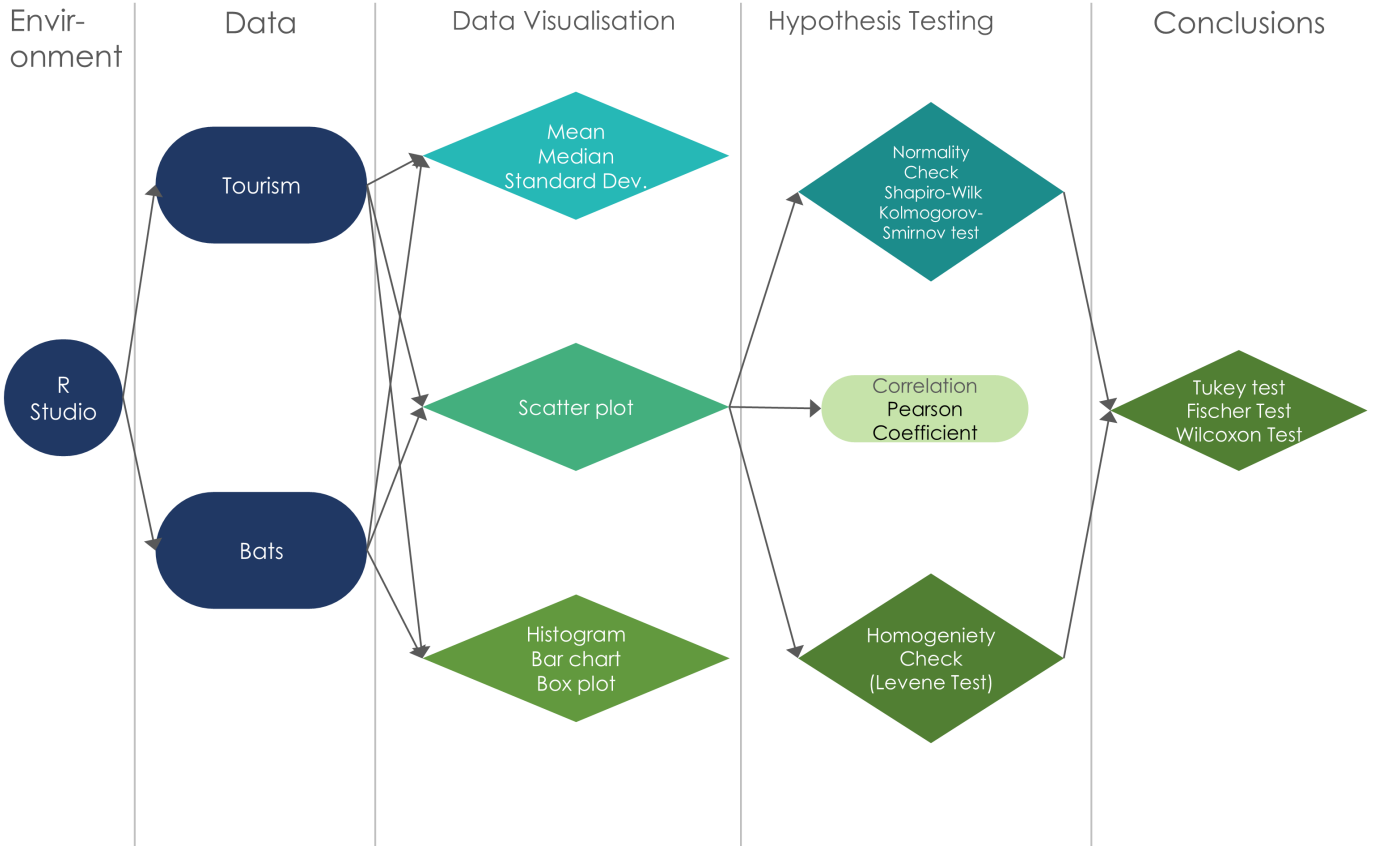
Envir-
onment

Data

Data Visualisation

Hypothesis Testing

Conclusions

Tourism

Mean
Median
Standard Dev.

Normality
Check
Shapiro-Wilk
Kolmogorov-
Smirnov test

R
Studio

Scatter plot

Correlation
Pearson
Coefficient

Tukey test
Fischer Test
Wilcoxon Test

Bats

Histogram
Bar chart
Box plot

Homogeniety
Check
(Levene Test)